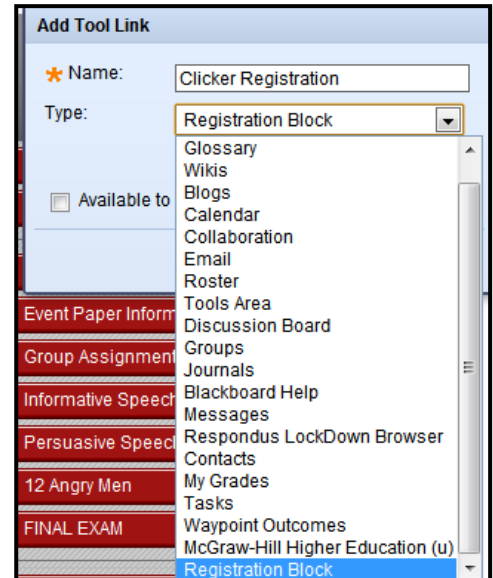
Add Tool Link

* Name: Clicker Registration

Type: Registration Block

Available to

Glossary
Wikis
Blogs
Calendar
Collaboration
Email
Roster
Tools Area
Discussion Board
Groups
Journals
Blackboard Help
Messages
Respondus LockDown Browser
Contacts
My Grades
Tasks
Waypoint Outcomes
McGraw-Hill Higher Education (u)
Registration Block

Event Paper Inform
Group Assignment
Informative Speech
Persuasive Speech
12 Angry Men
FINAL EXAM